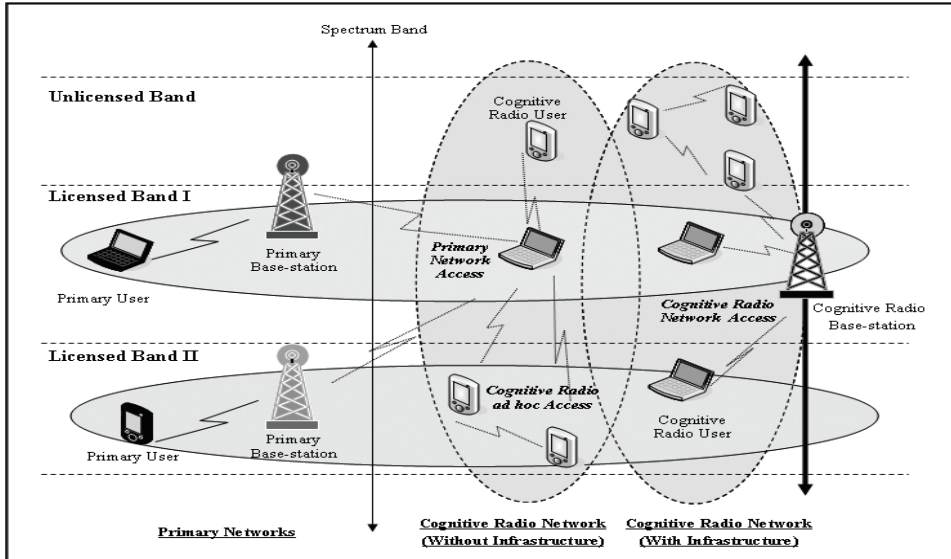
Spectrum Band

Unlicensed Band

Cognitive Radio User

Licensed Band I

Primary Base-station

Primary User

Primary Network Access

Cognitive Radio Network Access

Cognitive Radio Base-station

Licensed Band II

Cognitive Radio ad hoc Access

Primary User

Primary Base-station

Cognitive Radio User

Primary Networks

Cognitive Radio Network (Without Infrastructure)

Cognitive Radio Network (With Infrastructure)